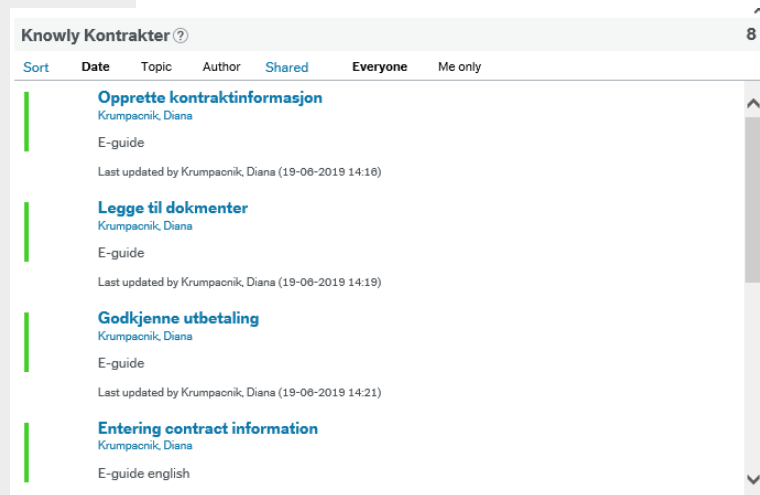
Knowly Kontrakter ?

8

Sort Date Topic Author Shared Everyone Me only

Opprette kontraktinformasjon
Krumpacnik, Diana

E-guide

Last updated by Krumpacnik, Diana (19-06-2019 14:16)

Legge til dokmenter
Krumpacnik, Diana

E-guide

Last updated by Krumpacnik, Diana (19-06-2019 14:19)

Godkjenne utbetaling
Krumpacnik, Diana

E-guide

Last updated by Krumpacnik, Diana (19-06-2019 14:21)

Entering contract information
Krumpacnik, Diana

E-guide english